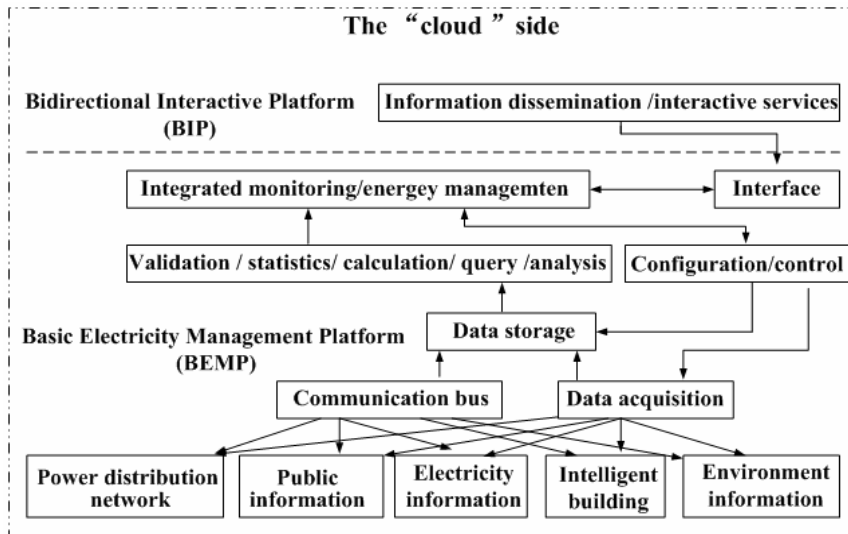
The "cloud" side

Bidirectional Interactive Platform (BIP)

Information dissemination /interactive services

Integrated monitoring/energey managemten

Interface

Validation / statistics/ calculation/ query /analysis

Configuration/control

Basic Electricity Management Platform (BEMP)

Data storage

Communication bus

Data acquisition

Power distribution network

Public information

Electricity information

Intelligent building

Environment information